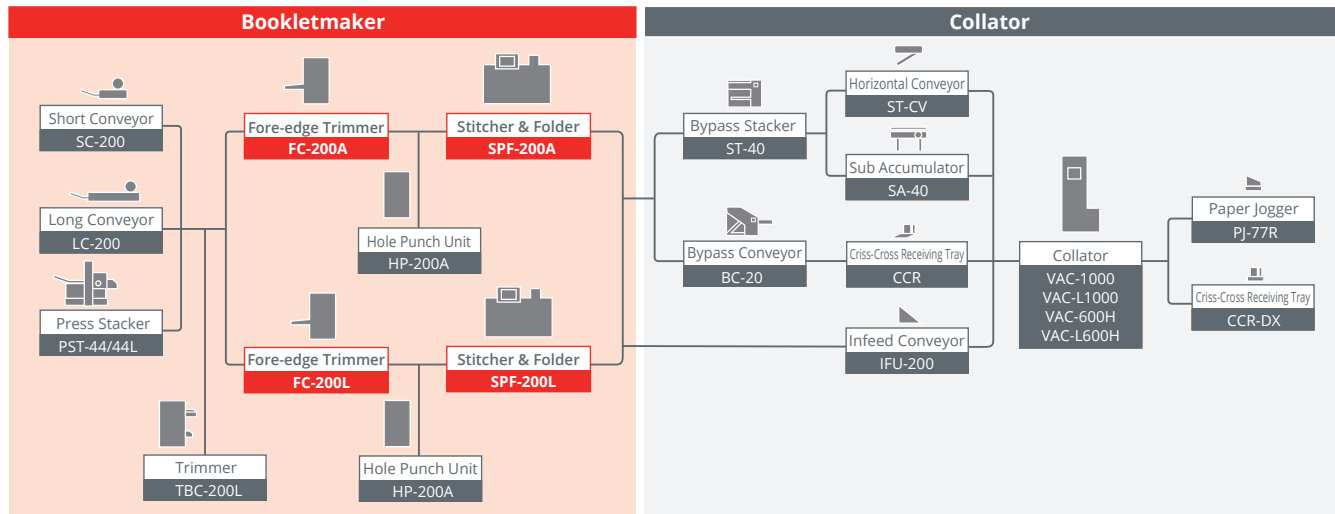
Bookletmaker

Collator

Short Conveyor
SC-200

Long Conveyor
LC-200

Press Stacker
PST-44/44L

Trimmer
TBC-200L

Fore-edge Trimmer
FC-200A

Stitcher & Folder
SPF-200A

Hole Punch Unit
HP-200A

Fore-edge Trimmer
FC-200L

Stitcher & Folder
SPF-200L

Hole Punch Unit
HP-200A

Bypass Stacker
ST-40

Horizontal Conveyor
ST-CV

Sub Accumulator
SA-40

Bypass Conveyor
BC-20

Criss-Cross Receiving Tray
CCR

Infeed Conveyor
IFU-200

Collator
VAC-1000
VAC-L1000
VAC-600H
VAC-L600H

Paper Jogger
PJ-77R

Criss-Cross Receiving Tray
CCR-DX